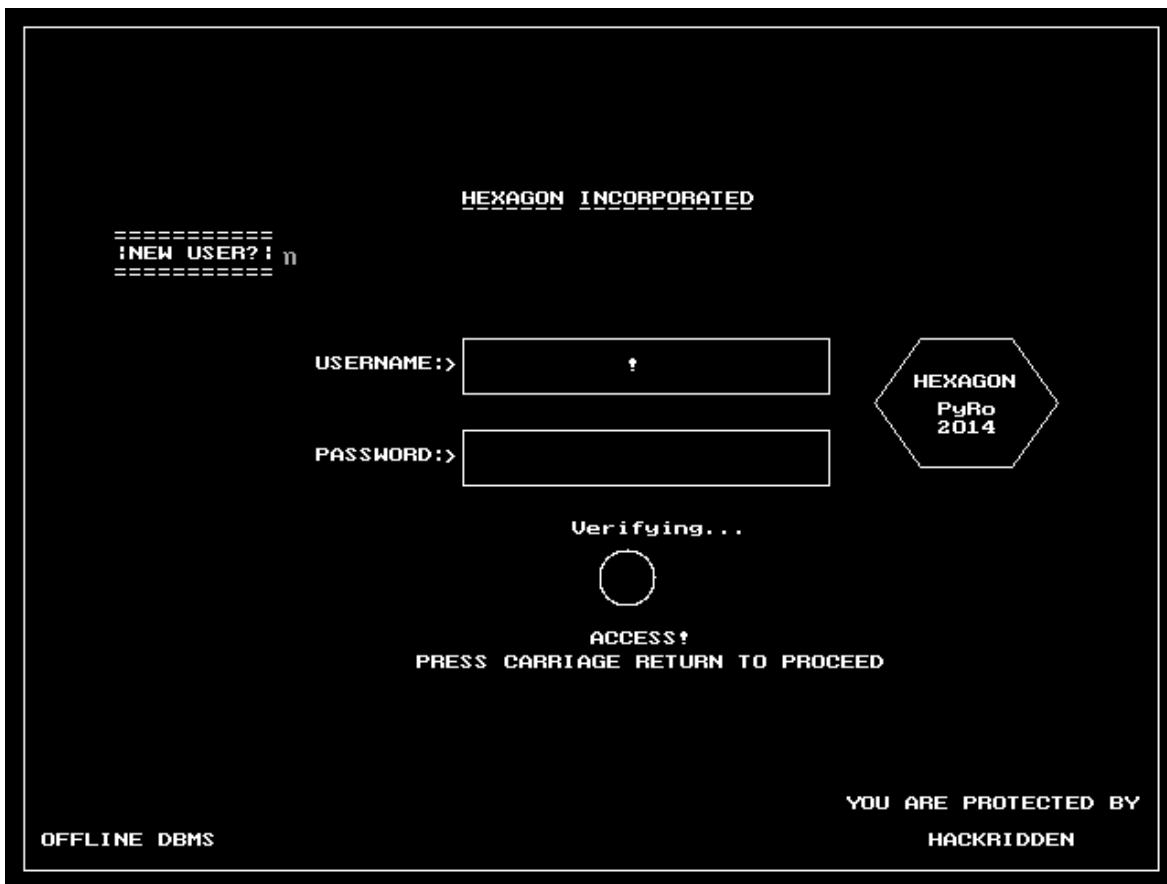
HEXAGON INCORPORATED

===========
¦NEW USER?¦ ŋ
===========

USERNAME:> !

PASSWORD:>

HEXAGON
PyRo
2014

Verifying...

ACCESS!
PRESS CARRIAGE RETURN TO PROCEED

YOU ARE PROTECTED BY
HACKRIDDEN

OFFLINE DBMS